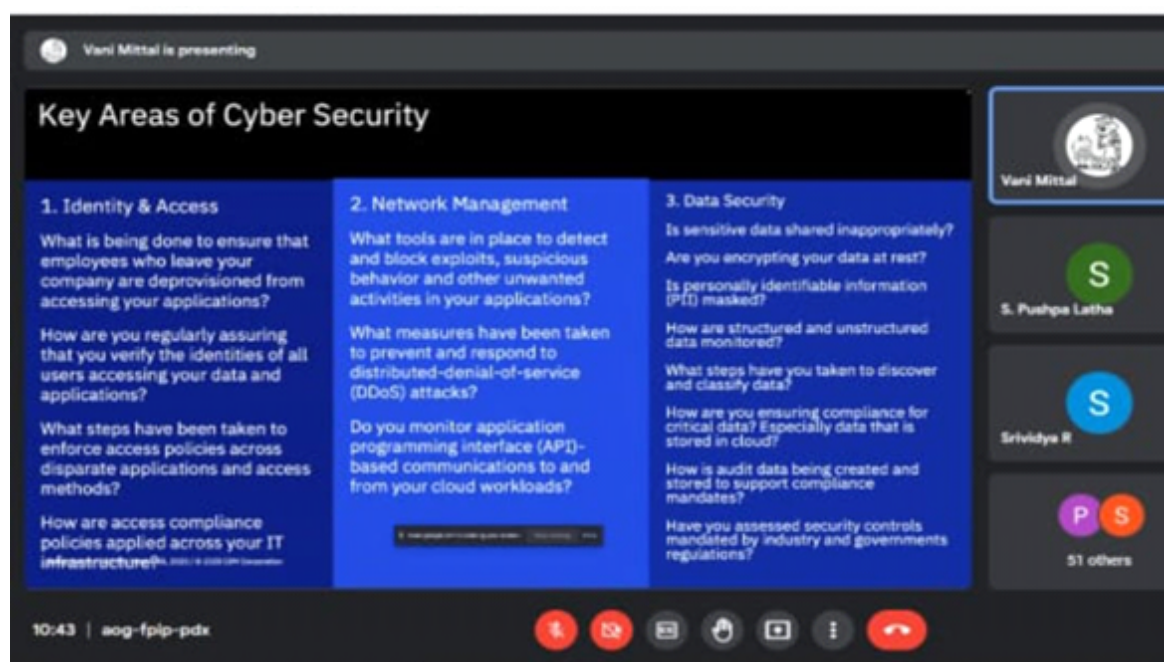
Vani Mittal is presenting

Key Areas of Cyber Security

1. Identity & Access

What is being done to ensure that employees who leave your company are deprovisioned from accessing your applications?

How are you regularly assuring that you verify the identities of all users accessing your data and applications?

What steps have been taken to enforce access policies across disparate applications and access methods?

How are access compliance policies applied across your IT infrastructure? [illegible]

2. Network Management

What tools are in place to detect and block exploits, suspicious behavior and other unwanted activities in your applications?

What measures have been taken to prevent and respond to distributed-denial-of-service (DDoS) attacks?

Do you monitor application programming interface (API)-based communications to and from your cloud workloads?

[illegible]

3. Data Security

Is sensitive data shared inappropriately?

Are you encrypting your data at rest?

Is personally identifiable information (PII) masked?

How are structured and unstructured data monitored?

What steps have you taken to discover and classify data?

How are you ensuring compliance for critical data? Especially data that is stored in cloud?

How is audit data being created and stored to support compliance mandates?

Have you assessed security controls mandated by industry and governments regulations?

Vani Mittal

S
S. Pushpa Latha

S
Srividya R

P S
51 others

10:43 | aog-fpip-pdx